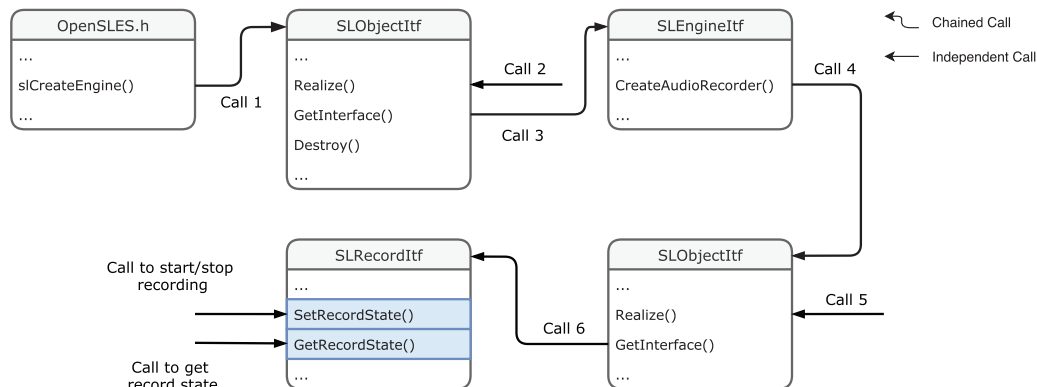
Chained Call

Independent Call

OpenSLES.h
...
slCreateEngine()
...

Call 1

SLObjectItf
...
Realize()
GetInterface()
Destroy()
...

Call 2

Call 3

SLEngineItf
...
CreateAudioRecorder()
...

Call 4

SLRecordItf
...
SetRecordState()
GetRecordState()
...

Call to start/stop recording

Call to get record state

Call 6

SLObjectItf
...
Realize()
GetInterface()
...

Call 5